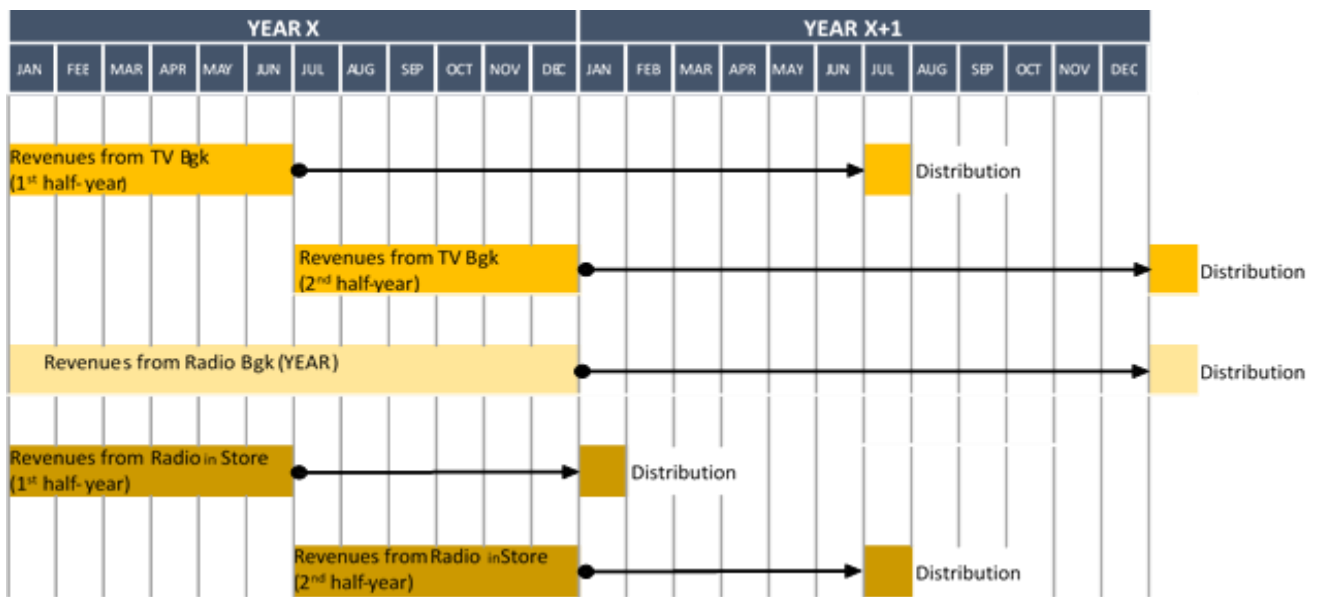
| YEAR X | | | | | | | | | | | | YEAR X+1 | | | | | | | | | | | |
|---|---|---|---|---|---|---|---|---|---|---|---|---|---|---|---|---|---|---|---|---|---|---|---|
| JAN | FEE | MAR | APR | MAY | JUN | JUL | AUG | SEP | OCT | NOV | DEC | JAN | FEB | MAR | APR | MAY | JUN | JUL | AUG | SEP | OCT | NOV | DEC |

Revenues from TV Bgk (1st half-year)

Distribution

Revenues from TV Bgk (2nd half-year)

Distribution

Revenues from Radio Bgk (YEAR)

Distribution

Revenues from Radio in Store (1st half-year)

Distribution

Revenues from Radio inStore (2nd half-year)

Distribution